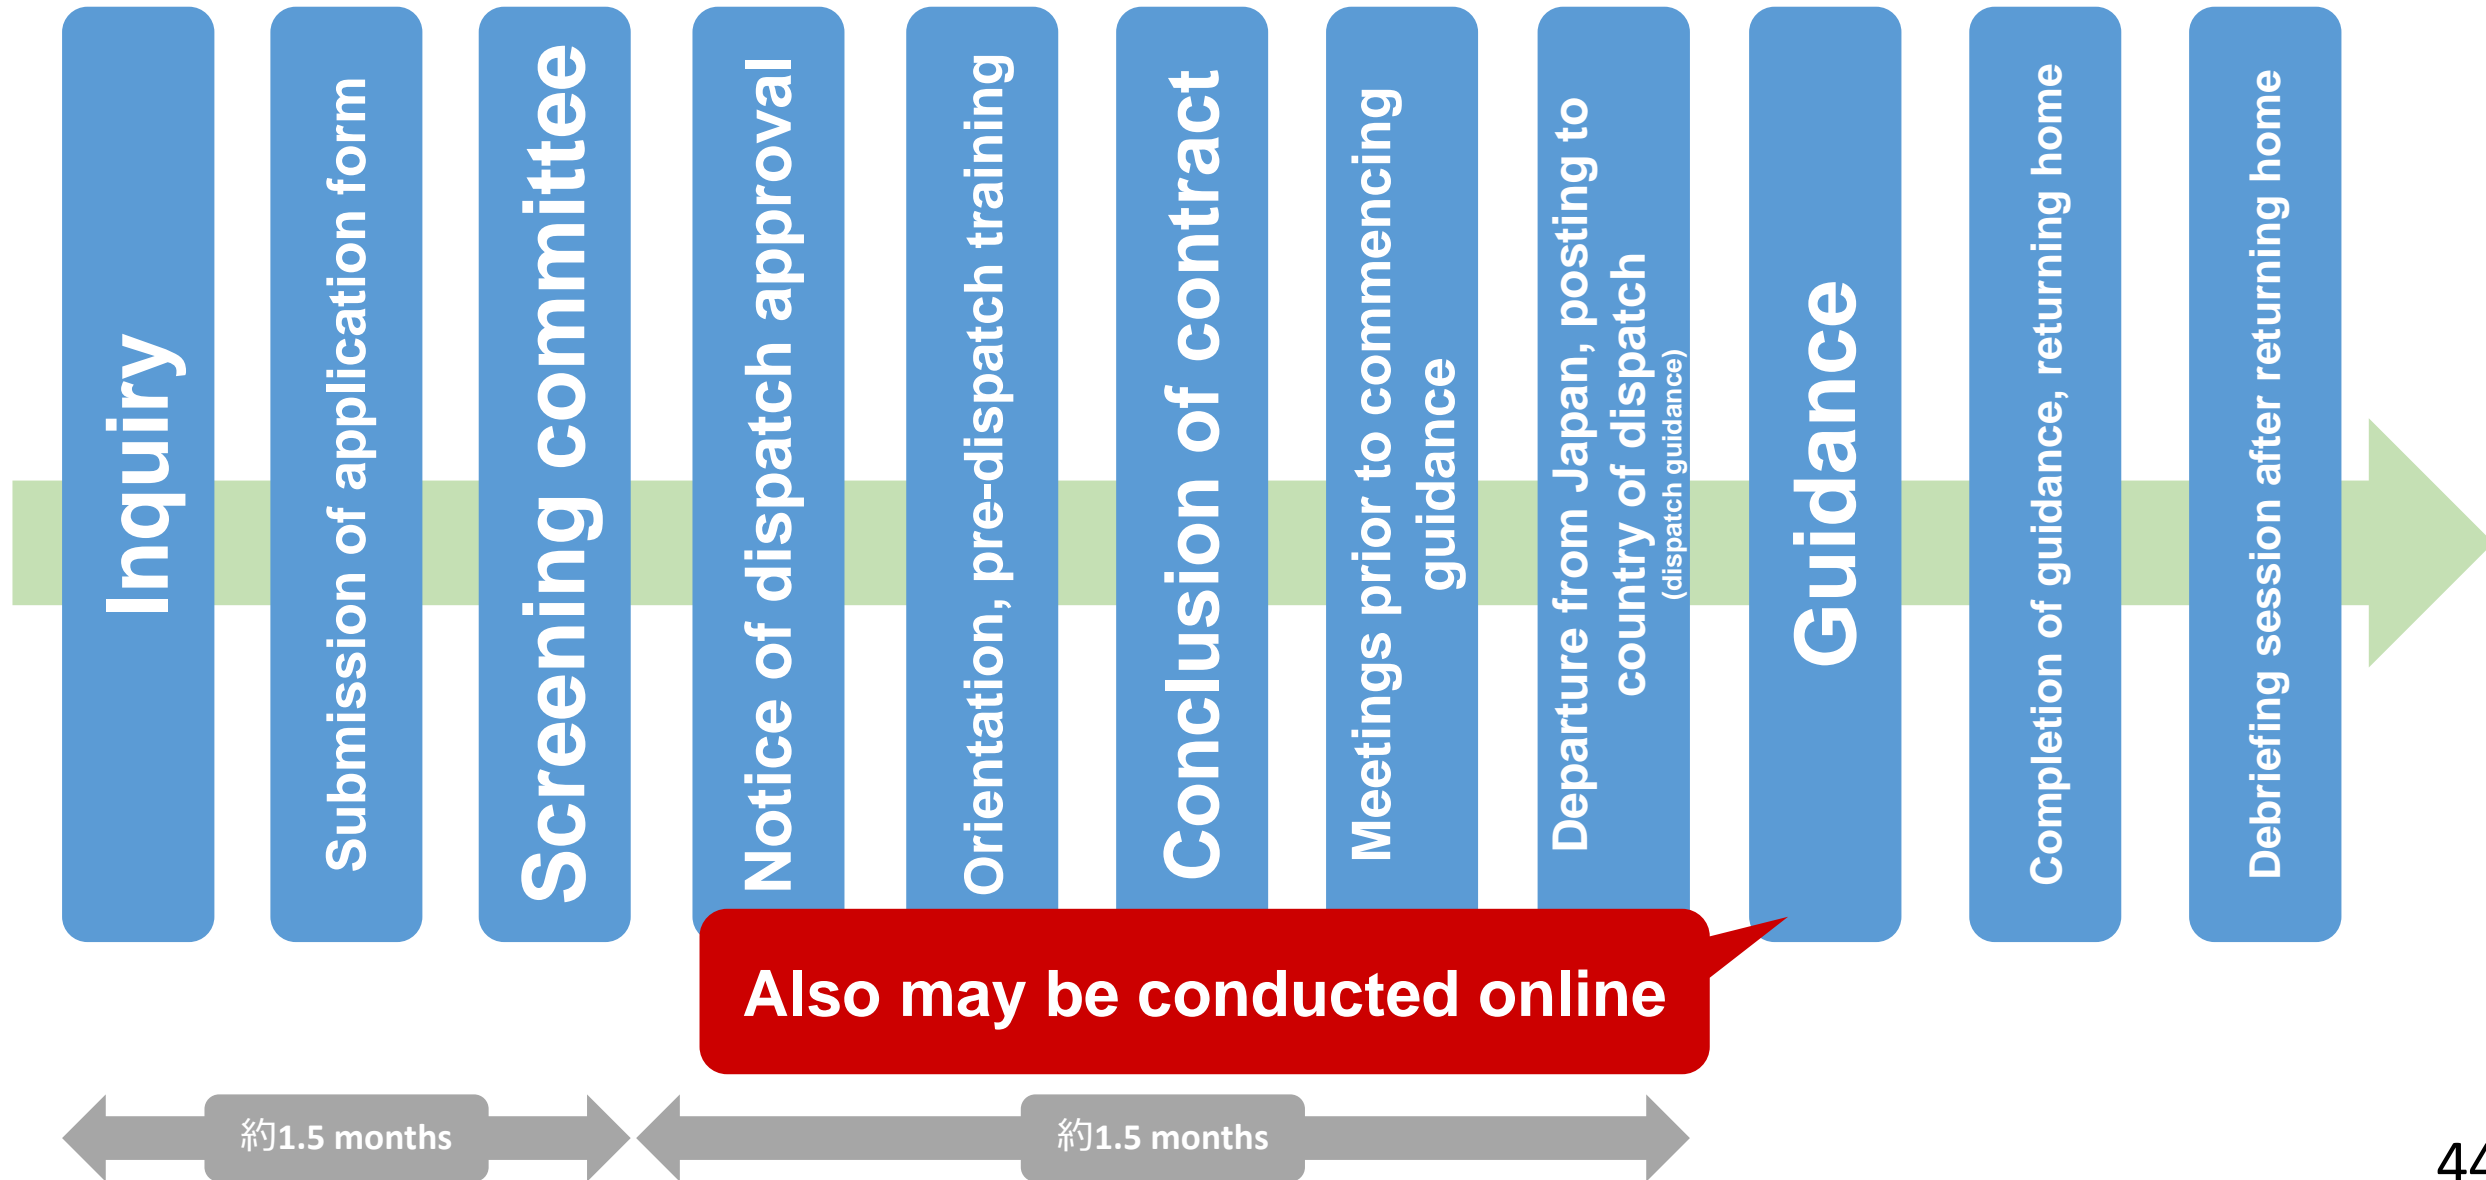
Inquiry

Submission of application form

Screening committee

Notice of dispatch approval

Orientation, pre-dispatch training

Conclusion of contract

Meetings prior to commencing guidance

Departure from Japan, posting to country of dispatch (dispatch guidance)

Guidance

Completion of guidance, returning home

Debriefing session after returning home

Also may be conducted online

約1.5 months

約1.5 months

44